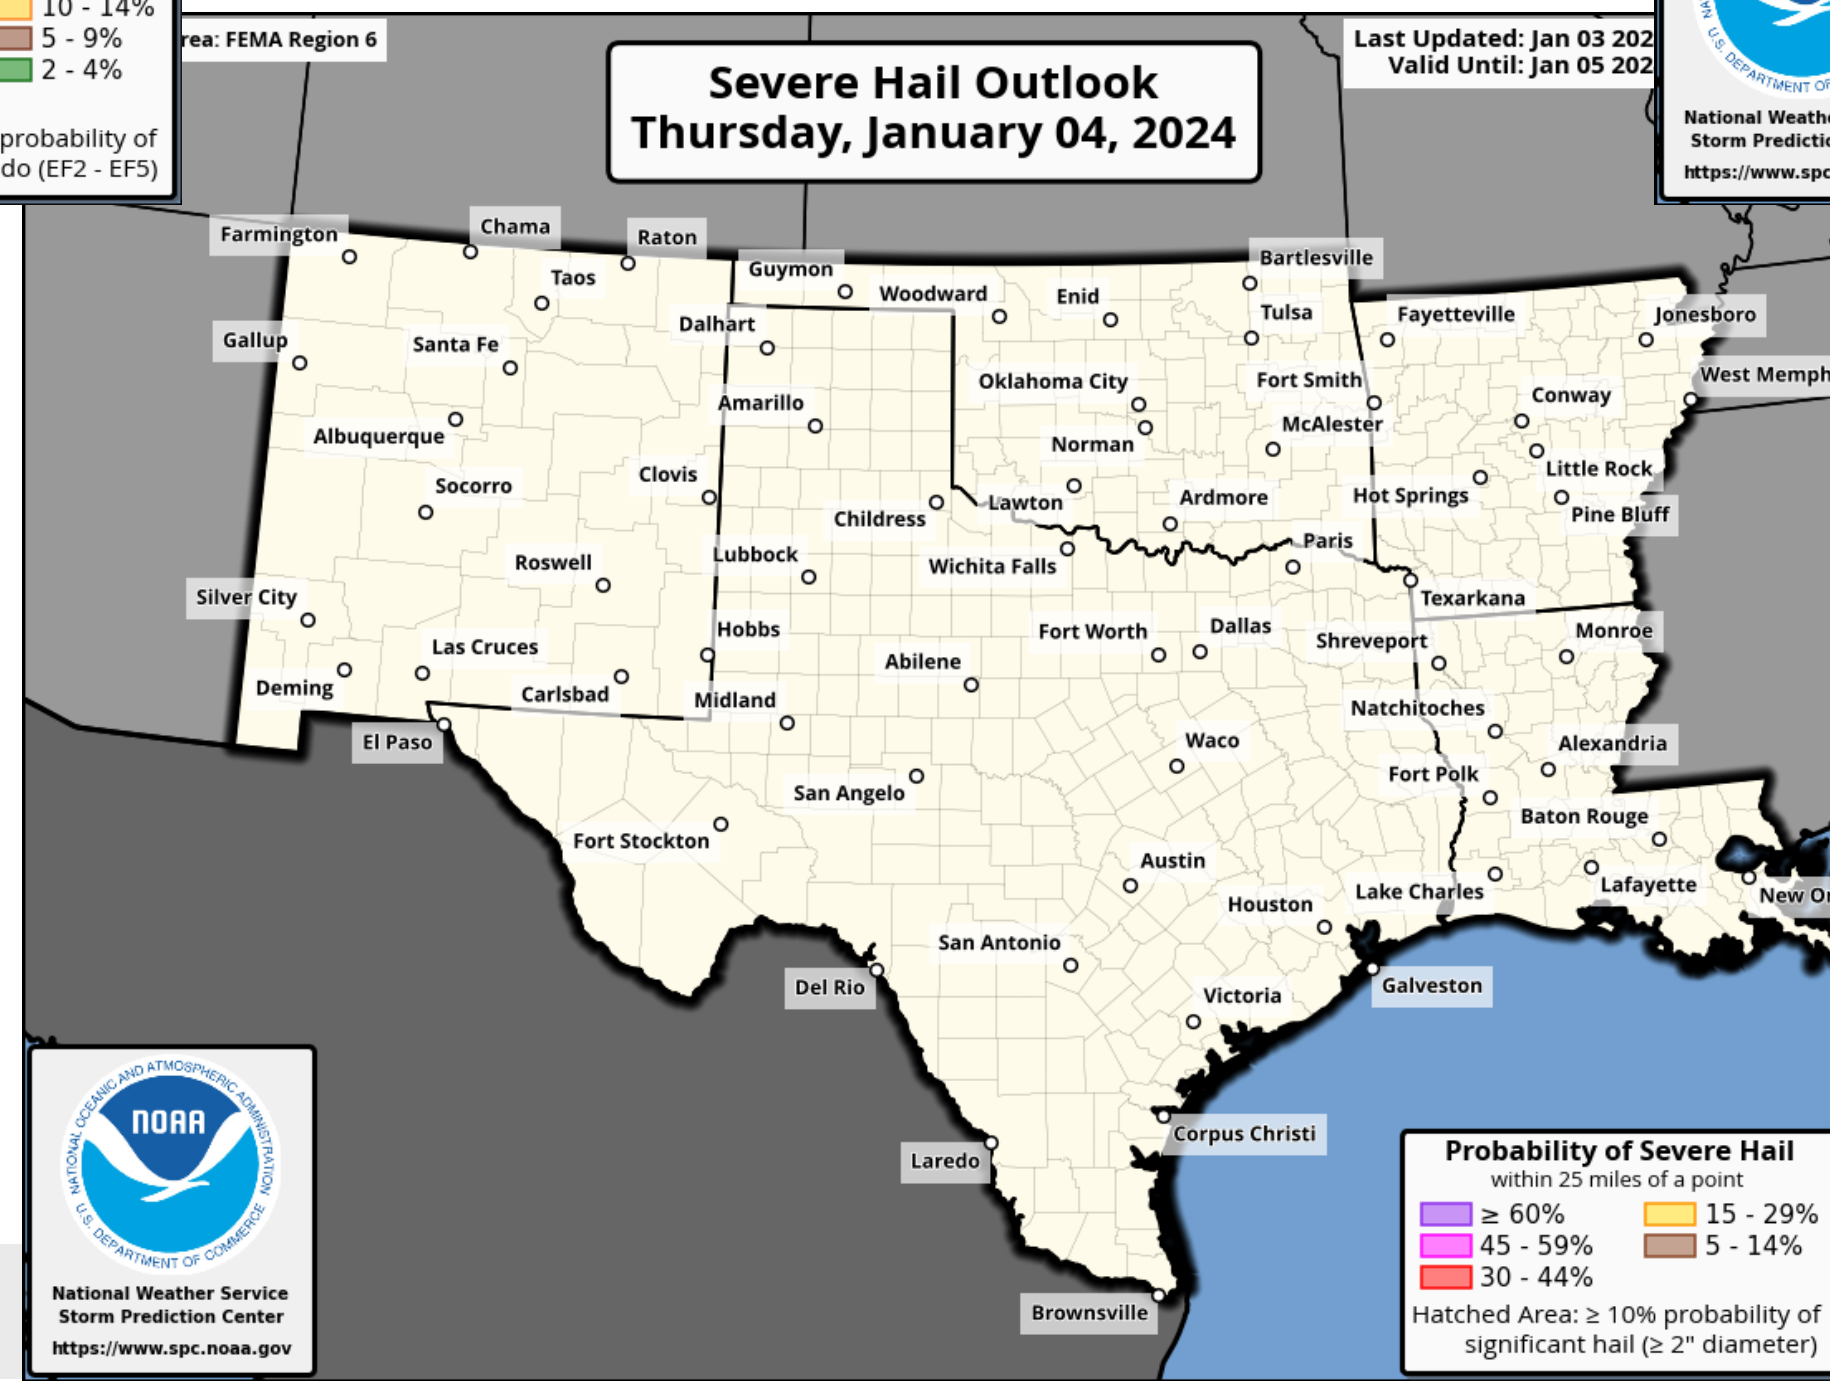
10 - 14%
5 - 9%
2 - 4%
probability of
do (EF2 - EF5)

rea: FEMA Region 6

Severe Hail Outlook
Thursday, January 04, 2024

Last Updated: Jan 03 202
Valid Until: Jan 05 202

U.S. DEPARTMENT OF
National Weathe
Storm Predictio
https://www.spc

Farmington
Chama
Raton
Taos
Gallup
Santa Fe
Albuquerque
Socorro
Clovis
Roswell
Silver City
Las Cruces
Deming
Carlsbad
El Paso
Guymon
Woodward
Enid
Bartlesville
Tulsa
Dalhart
Amarillo
Oklahoma City
Norman
Fort Smith
McAlester
Childress
Lawton
Ardmore
Lubbock
Wichita Falls
Paris
Hobbs
Midland
Abilene
Fort Worth
Dallas
Fayetteville
Jonesboro
West Memph
Conway
Little Rock
Hot Springs
Pine Bluff
Texarkana
Shreveport
Monroe
Natchitoches
Alexandria
Fort Polk
Baton Rouge
Lafayette
Lake Charles
New Or
Waco
San Angelo
Fort Stockton
Austin
Houston
Galveston
San Antonio
Victoria
Del Rio
Corpus Christi
Laredo
Brownsville

NATIONAL OCEANIC AND ATMOSPHERIC ADMINISTRATION
NOAA
U.S. DEPARTMENT OF COMMERCE
National Weather Service
Storm Prediction Center
https://www.spc.noaa.gov

Probability of Severe Hail
within 25 miles of a point
≥ 60%
15 - 29%
45 - 59%
5 - 14%
30 - 44%
Hatched Area: ≥ 10% probability of significant hail (≥ 2" diameter)